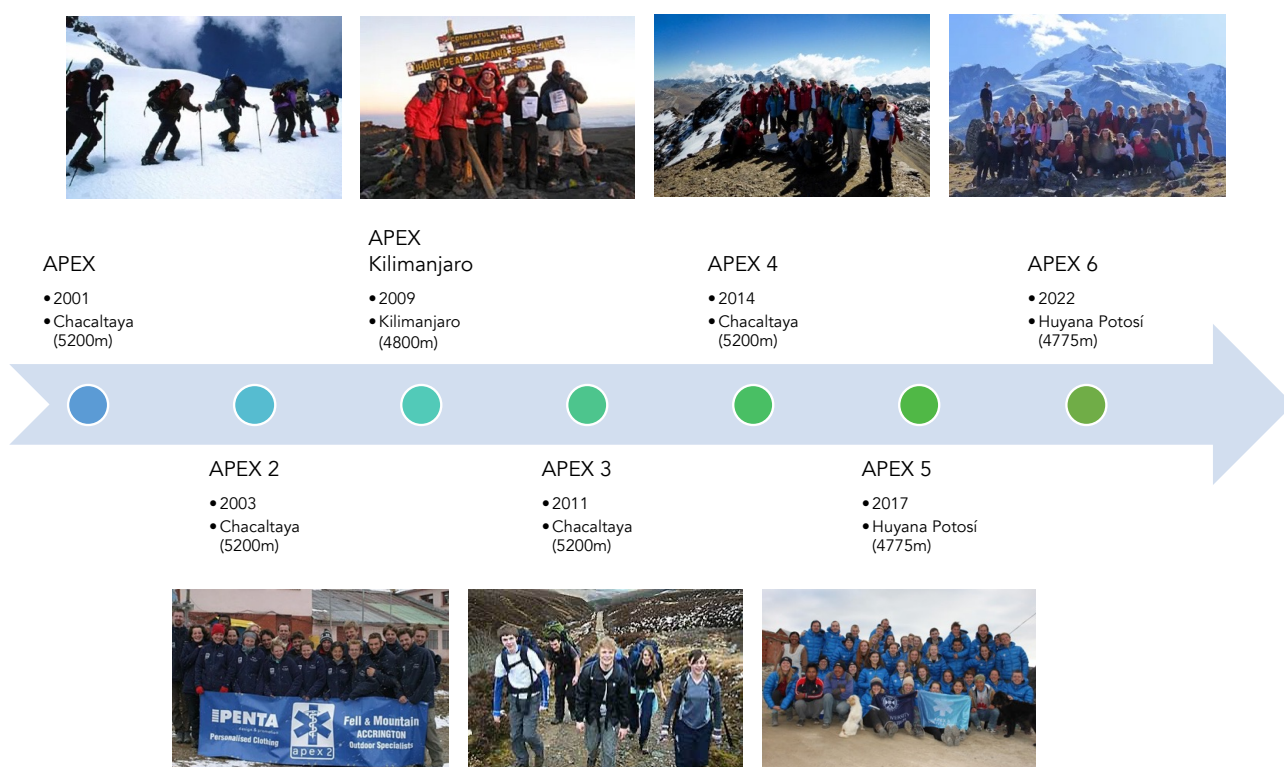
CONGRATULATIONS
UHURU PEAK TANZANIA 5895M

APEX
• 2001
• Chacaltaya (5200m)

APEX Kilimanjaro
• 2009
• Kilimanjaro (4800m)

APEX 4
• 2014
• Chacaltaya (5200m)

APEX 6
• 2022
• Huyana Potosí (4775m)

APEX 2
• 2003
• Chacaltaya (5200m)

APEX 3
• 2011
• Chacaltaya (5200m)

APEX 5
• 2017
• Huyana Potosí (4775m)

PENTA design & promotion
Personalised Clothing
apex 2
Fell & Mountain
ACCRINGTON
Outdoor Specialists